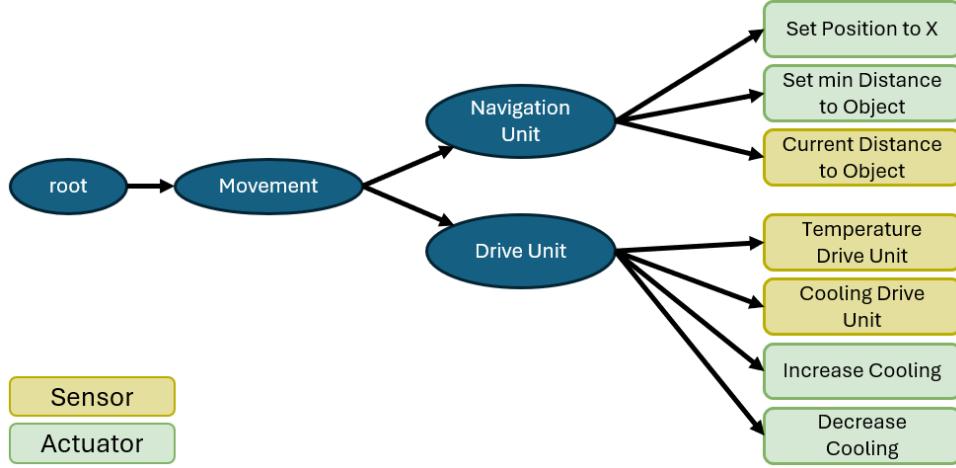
root

Movement

Navigation Unit

Drive Unit

Set Position to X

Set min Distance to Object

Current Distance to Object

Temperature Drive Unit

Cooling Drive Unit

Increase Cooling

Decrease Cooling

Sensor

Actuator